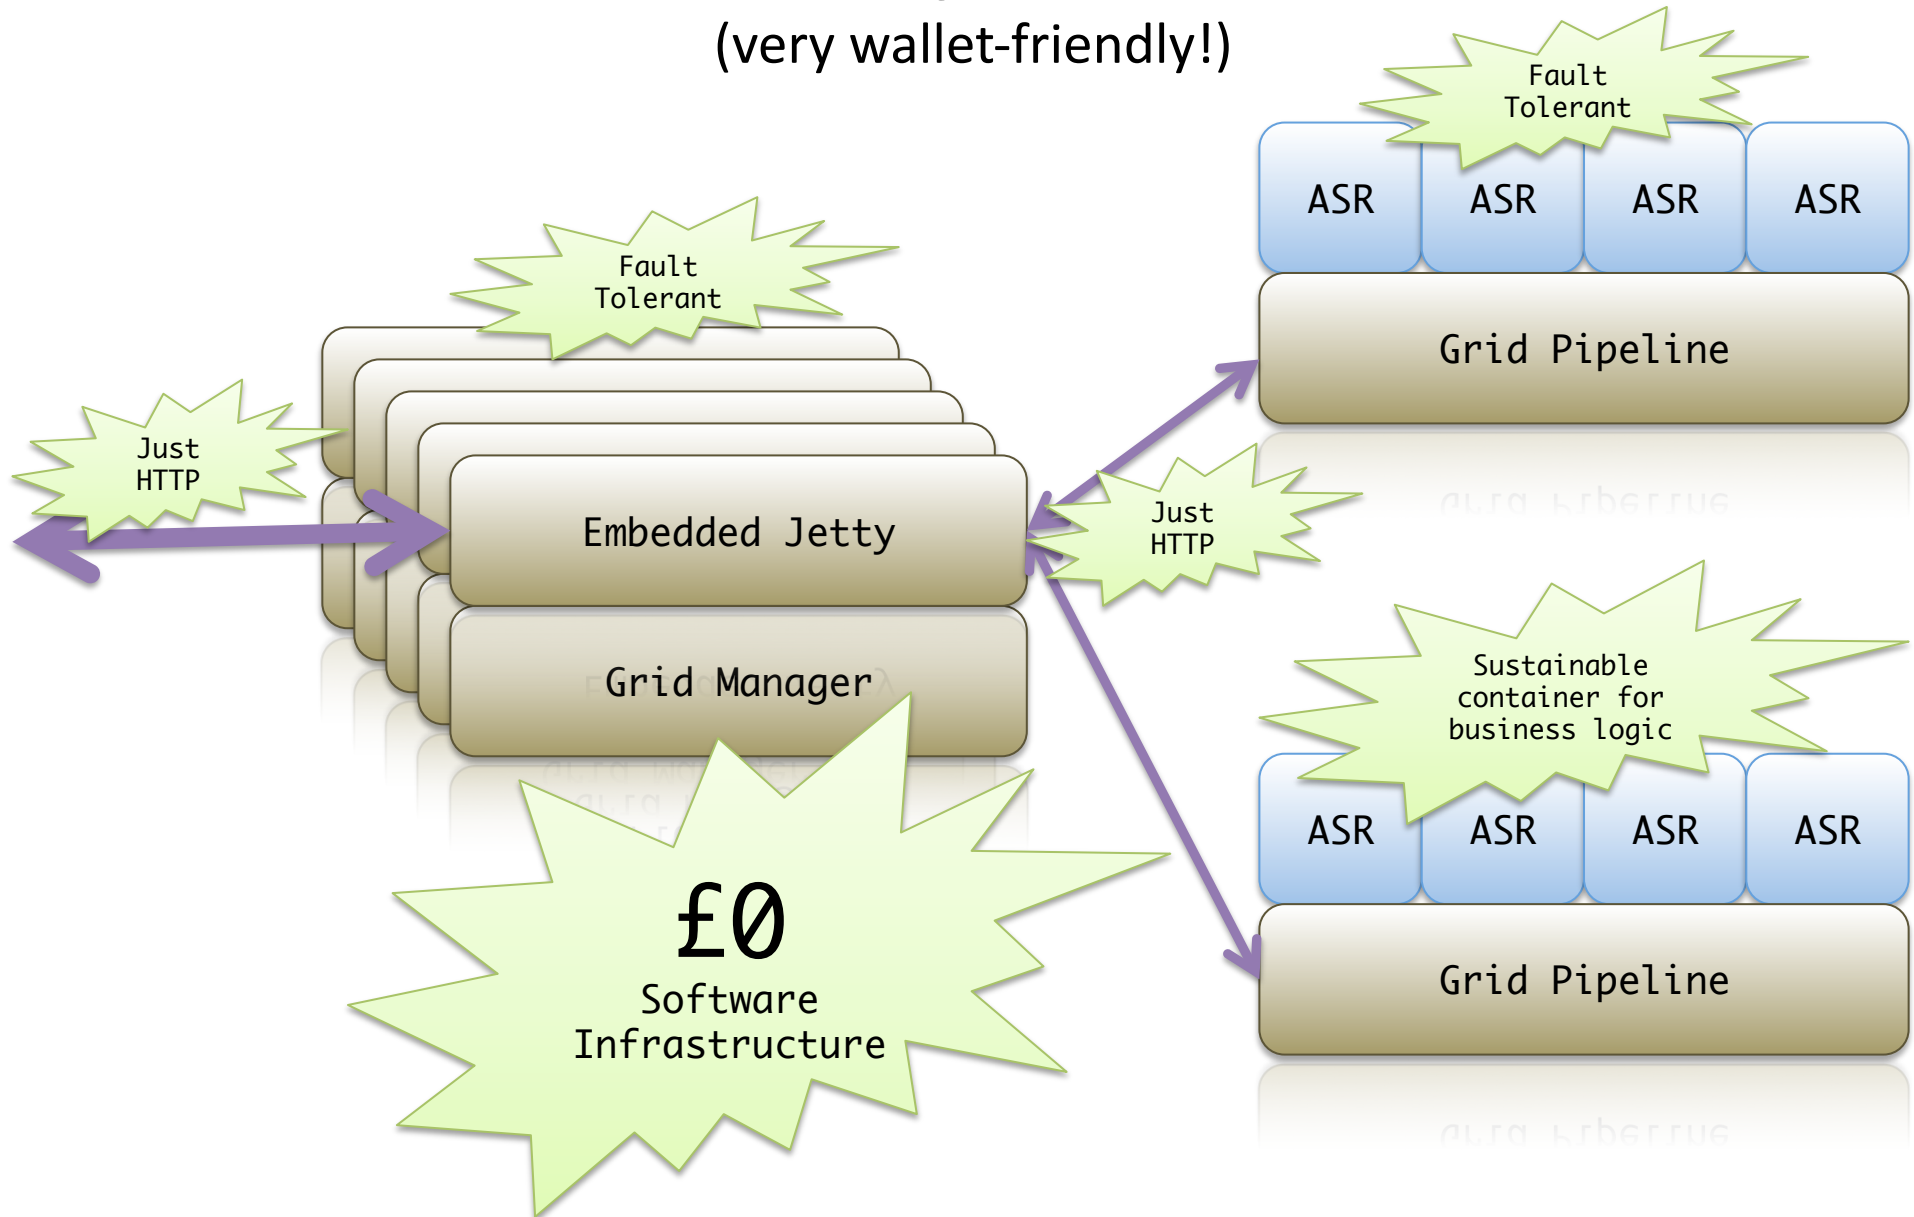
(very wallet-friendly!)

Fault Tolerant

ASR ASR ASR ASR

Grid Pipeline

Fault Tolerant

Just HTTP

Embedded Jetty

Just HTTP

Grid Manager

Sustainable container for business logic

ASR ASR ASR ASR

Grid Pipeline

£0
Software Infrastructure